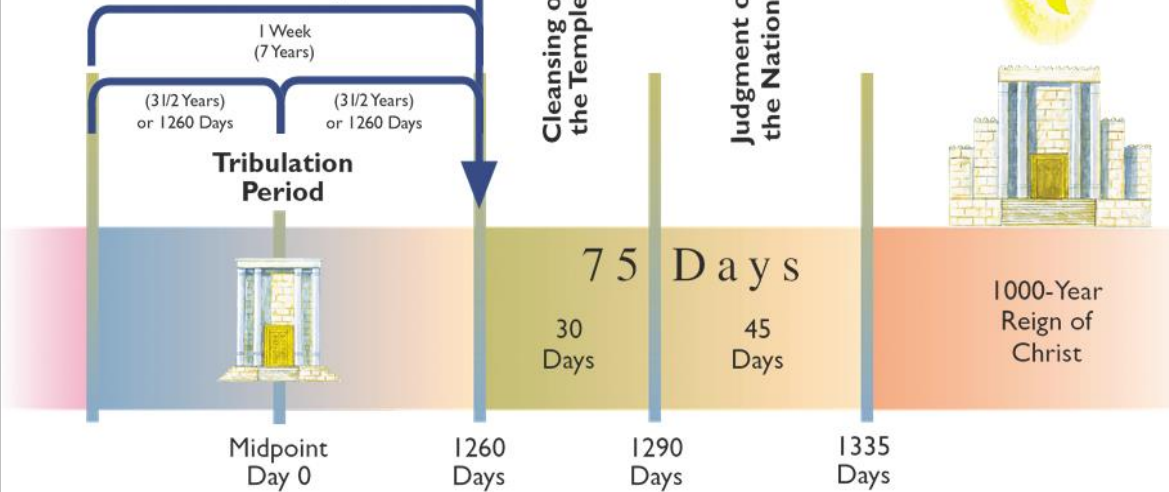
1 Week
(7 Years)

(31/2 Years)
or 1260 Days

(31/2 Years)
or 1260 Days

Tribulation Period

Cleansing o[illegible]
the Temple

Judgment o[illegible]
the Natio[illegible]

75 Days

30
Days

45
Days

1000-Year
Reign of
Christ

Midpoint
Day 0

1260
Days

1290
Days

1335
Days